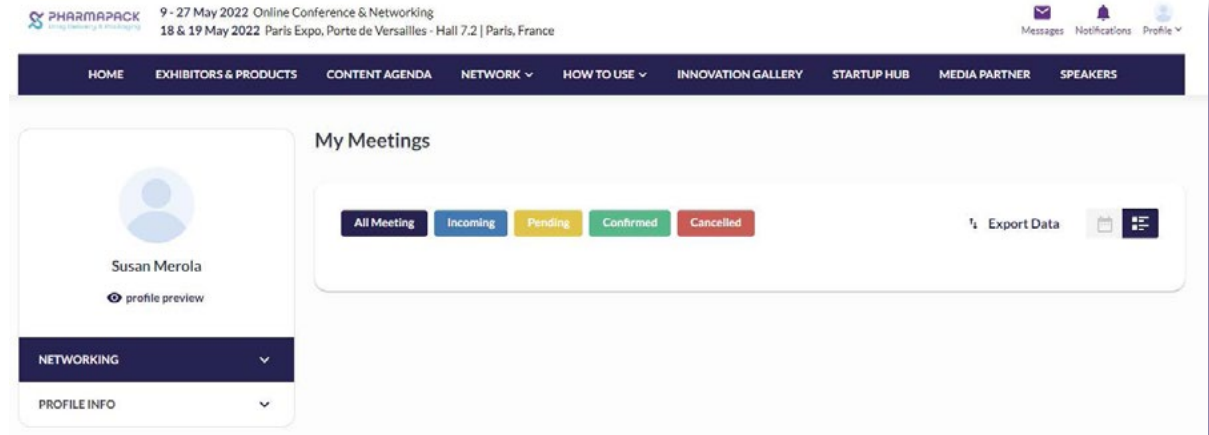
PHARMAPACK
Drug Delivery & Packaging

9 - 27 May 2022 Online Conference & Networking
18 & 19 May 2022 Paris Expo, Porte de Versailles - Hall 7.2 | Paris, France

Messages Notifications Profile

HOME EXHIBITORS & PRODUCTS CONTENT AGENDA NETWORK HOW TO USE INNOVATION GALLERY STARTUP HUB MEDIA PARTNER SPEAKERS

Susan Merola
profile preview

NETWORKING
PROFILE INFO

My Meetings

All Meeting Incoming Pending Confirmed Cancelled

Export Data